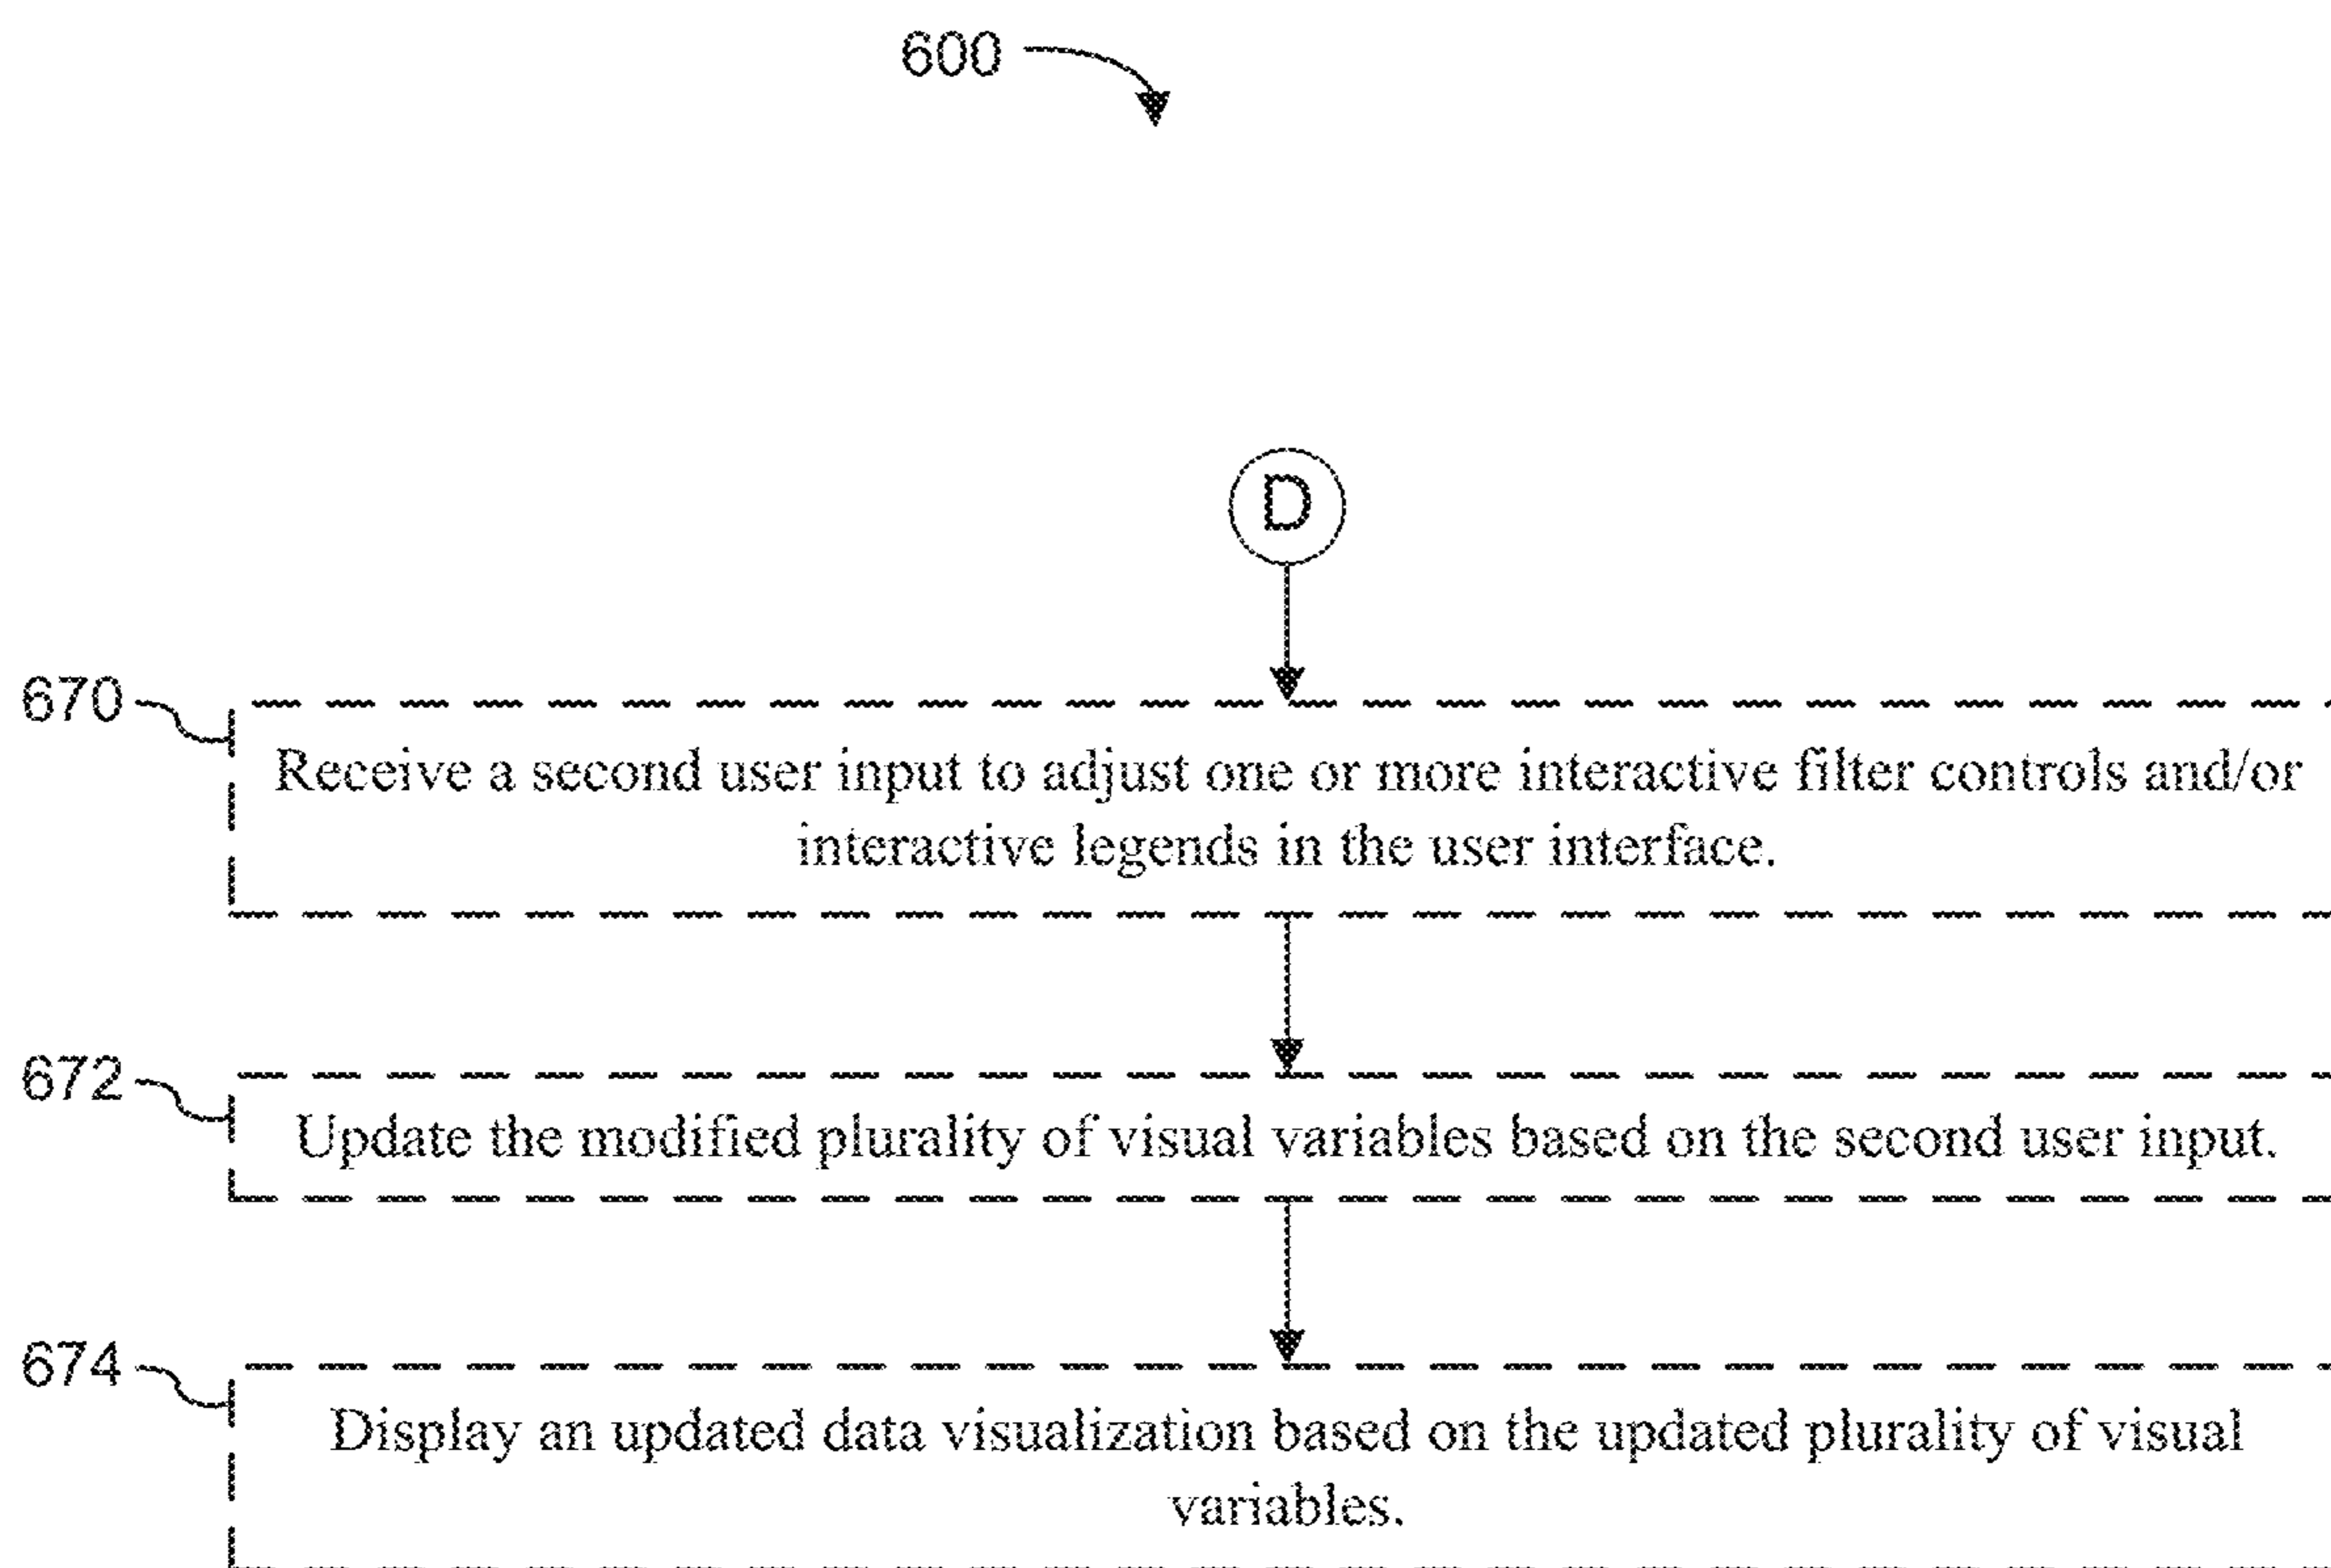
600

D

670

Receive a second user input to adjust one or more interactive filter controls and/or interactive legends in the user interface.

672

Update the modified plurality of visual variables based on the second user input.

674

Display an updated data visualization based on the updated plurality of visual variables.